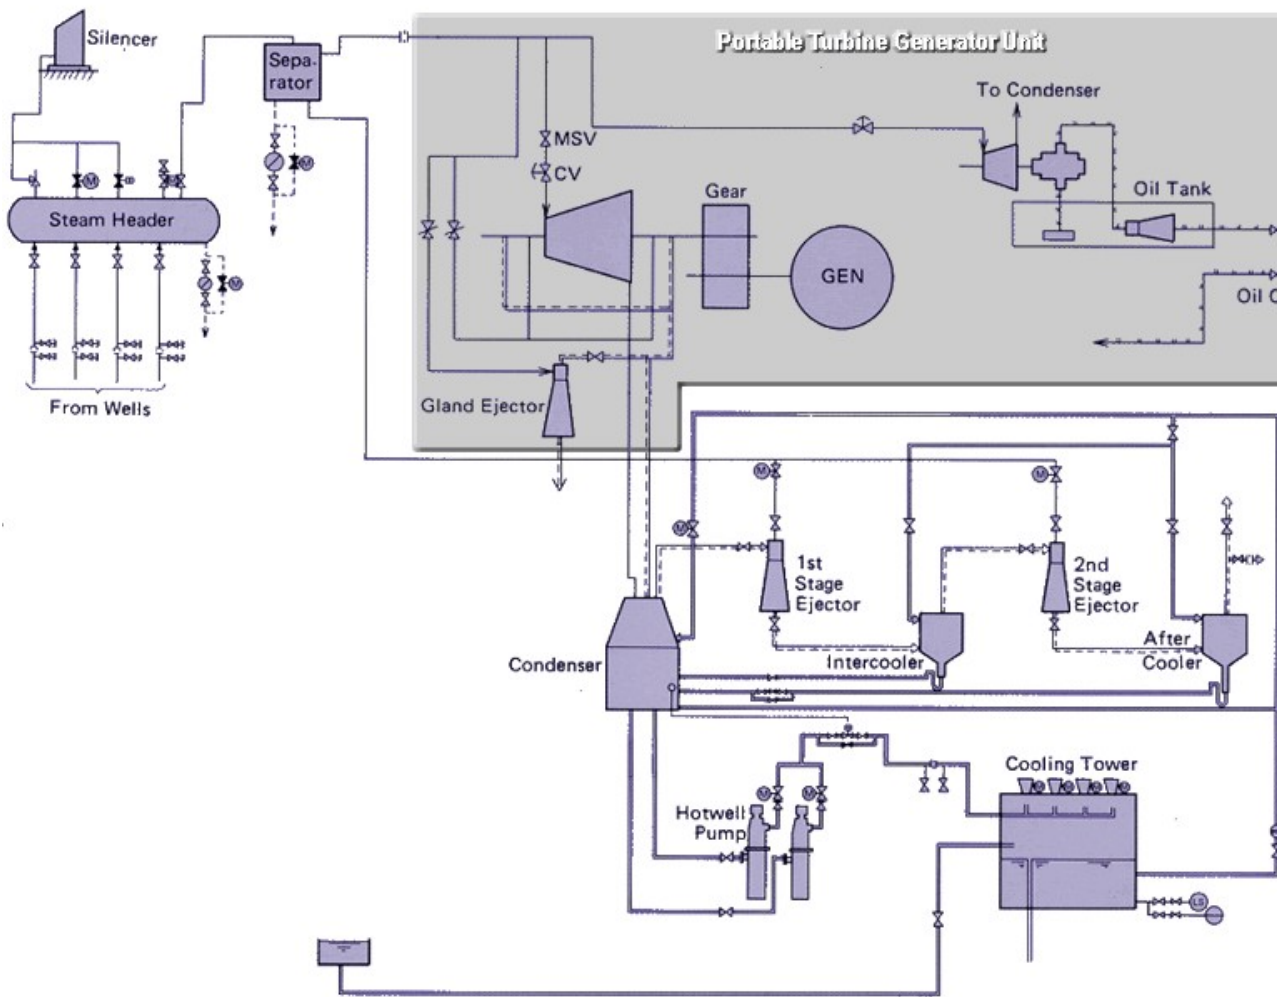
Silencer
Separator
Portable Turbine Generator Unit
To Condenser
MSV
CV
Gear
Oil Tank
M
M
M
Steam Header
M
GEN
Oil C
From Wells
Gland Ejector
M
M
M
1st Stage Ejector
2nd Stage Ejector
After Cooler
Condenser
Intercooler
Cooling Tower
M
M
Hotwell Pump
LS